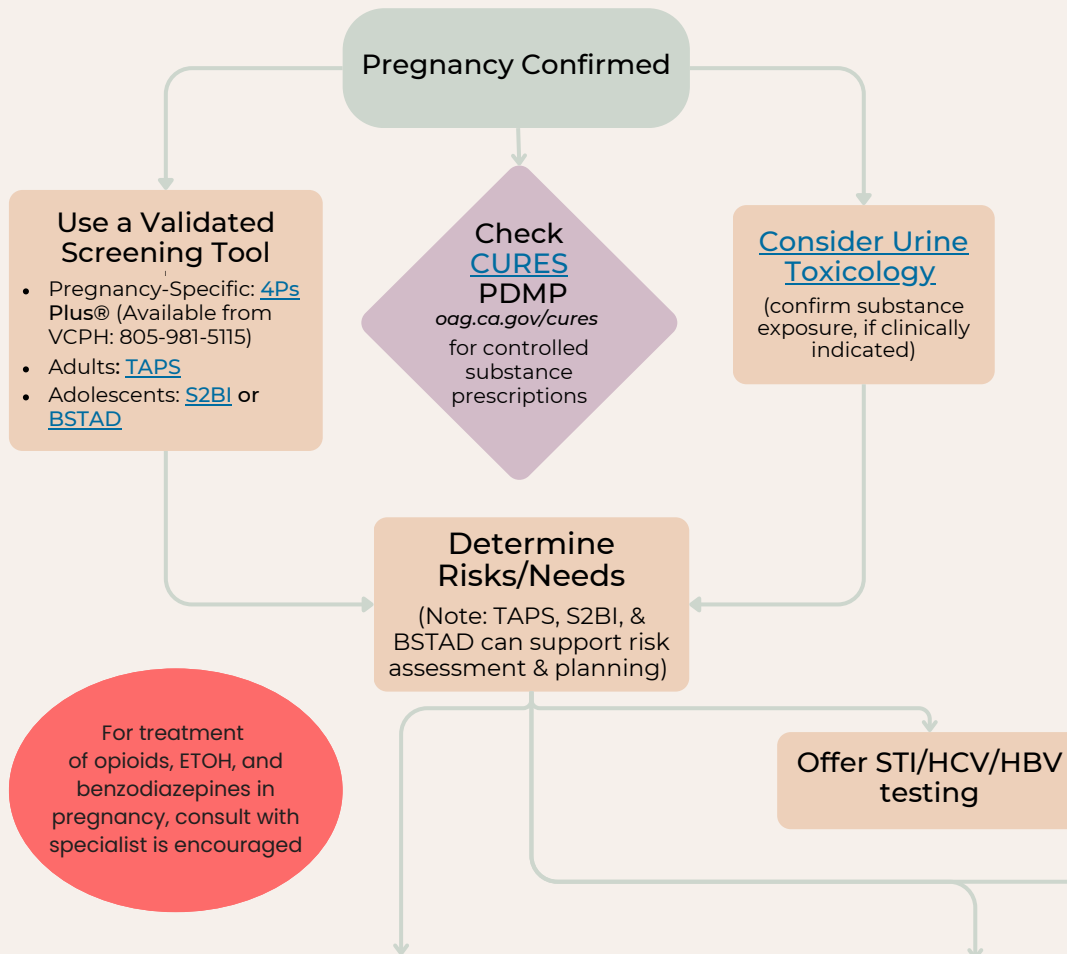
Pregnancy Confirmed

Use a Validated Screening Tool

- Pregnancy-Specific: 4Ps Plus® (Available from VCPH: 805-981-5115)
- Adults: TAPS
- Adolescents: S2BI or BSTAD

Check CURES PDMP
oag.ca.gov/cures
for controlled substance prescriptions

Consider Urine Toxicology
(confirm substance exposure, if clinically indicated)

Determine Risks/Needs
(Note: TAPS, S2BI, & BSTAD can support risk assessment & planning)

For treatment of opioids, ETOH, and benzodiazepines in pregnancy, consult with specialist is encouraged

Offer STI/HCV/HBV testing